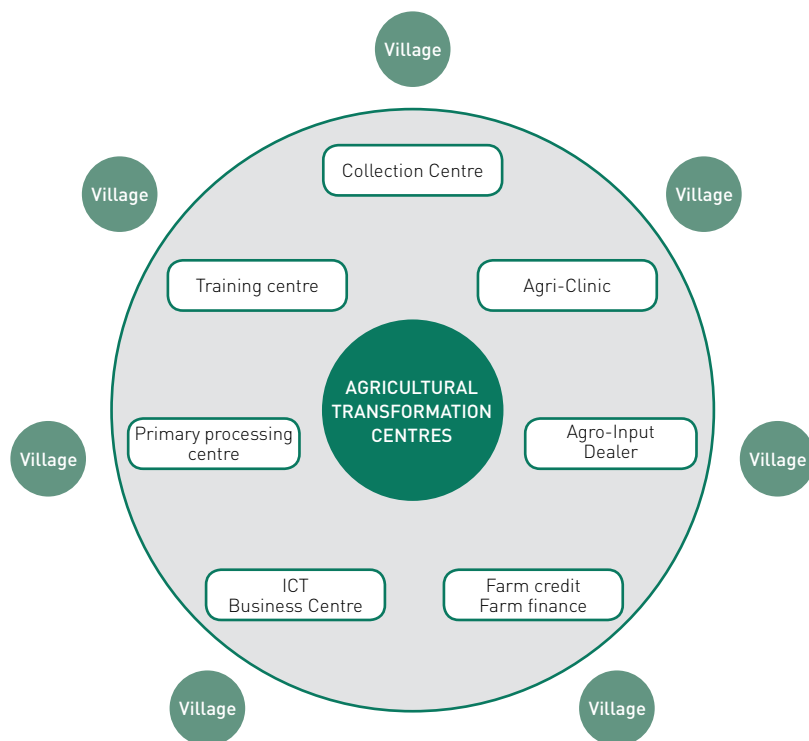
Village

Village

Village

Collection Centre

Training centre

Agri-Clinic

AGRICULTURAL TRANSFORMATION CENTRES

Village

Primary processing centre

Agro-Input Dealer

Village

ICT Business Centre

Farm credit Farm finance

Village

Village